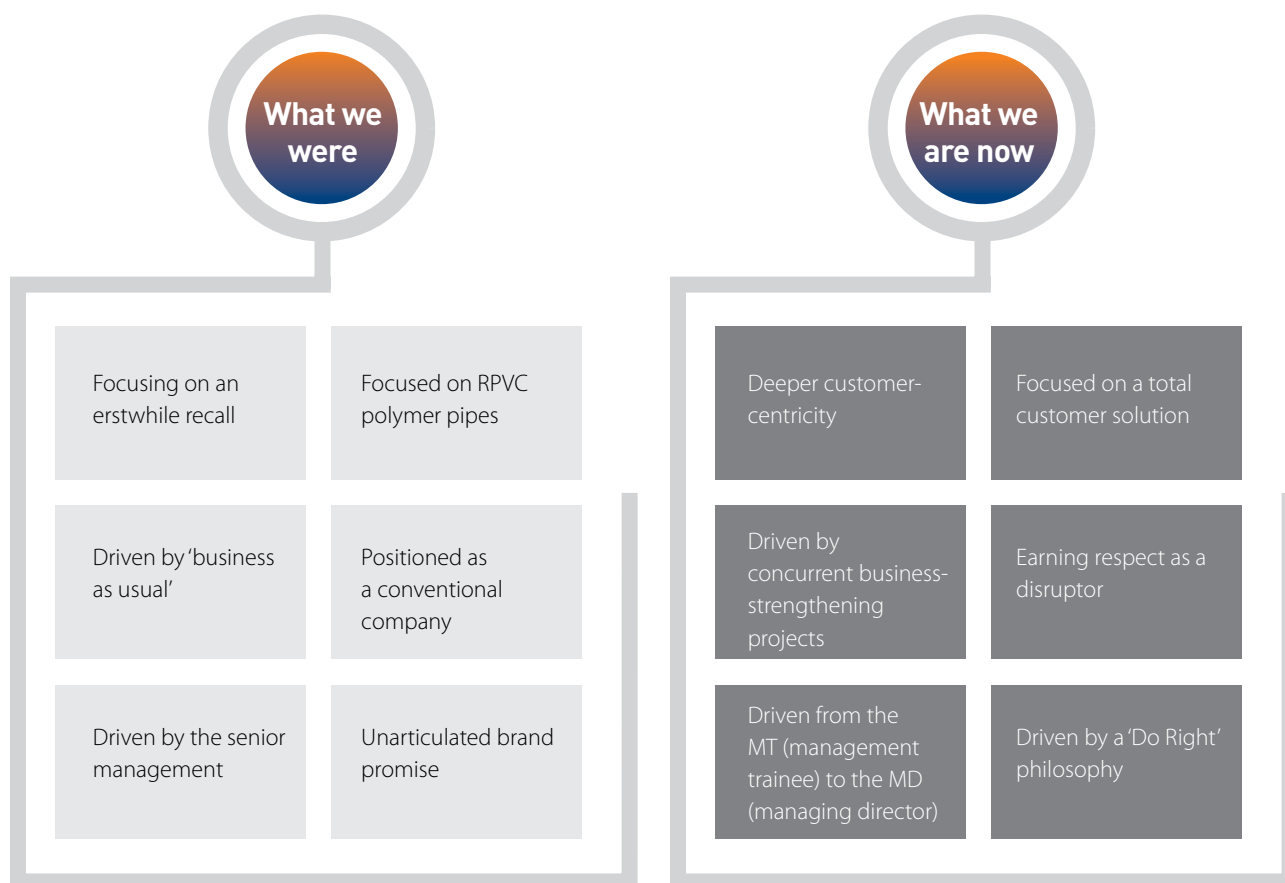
What we were

Focusing on an erstwhile recall

Focused on RPVC polymer pipes

Driven by 'business as usual'

Positioned as a conventional company

Driven by the senior management

Unarticulated brand promise

What we are now

Deeper customer-centricity

Focused on a total customer solution

Driven by concurrent business-strengthening projects

Earning respect as a disruptor

Driven from the MT (management trainee) to the MD (managing director)

Driven by a 'Do Right' philosophy